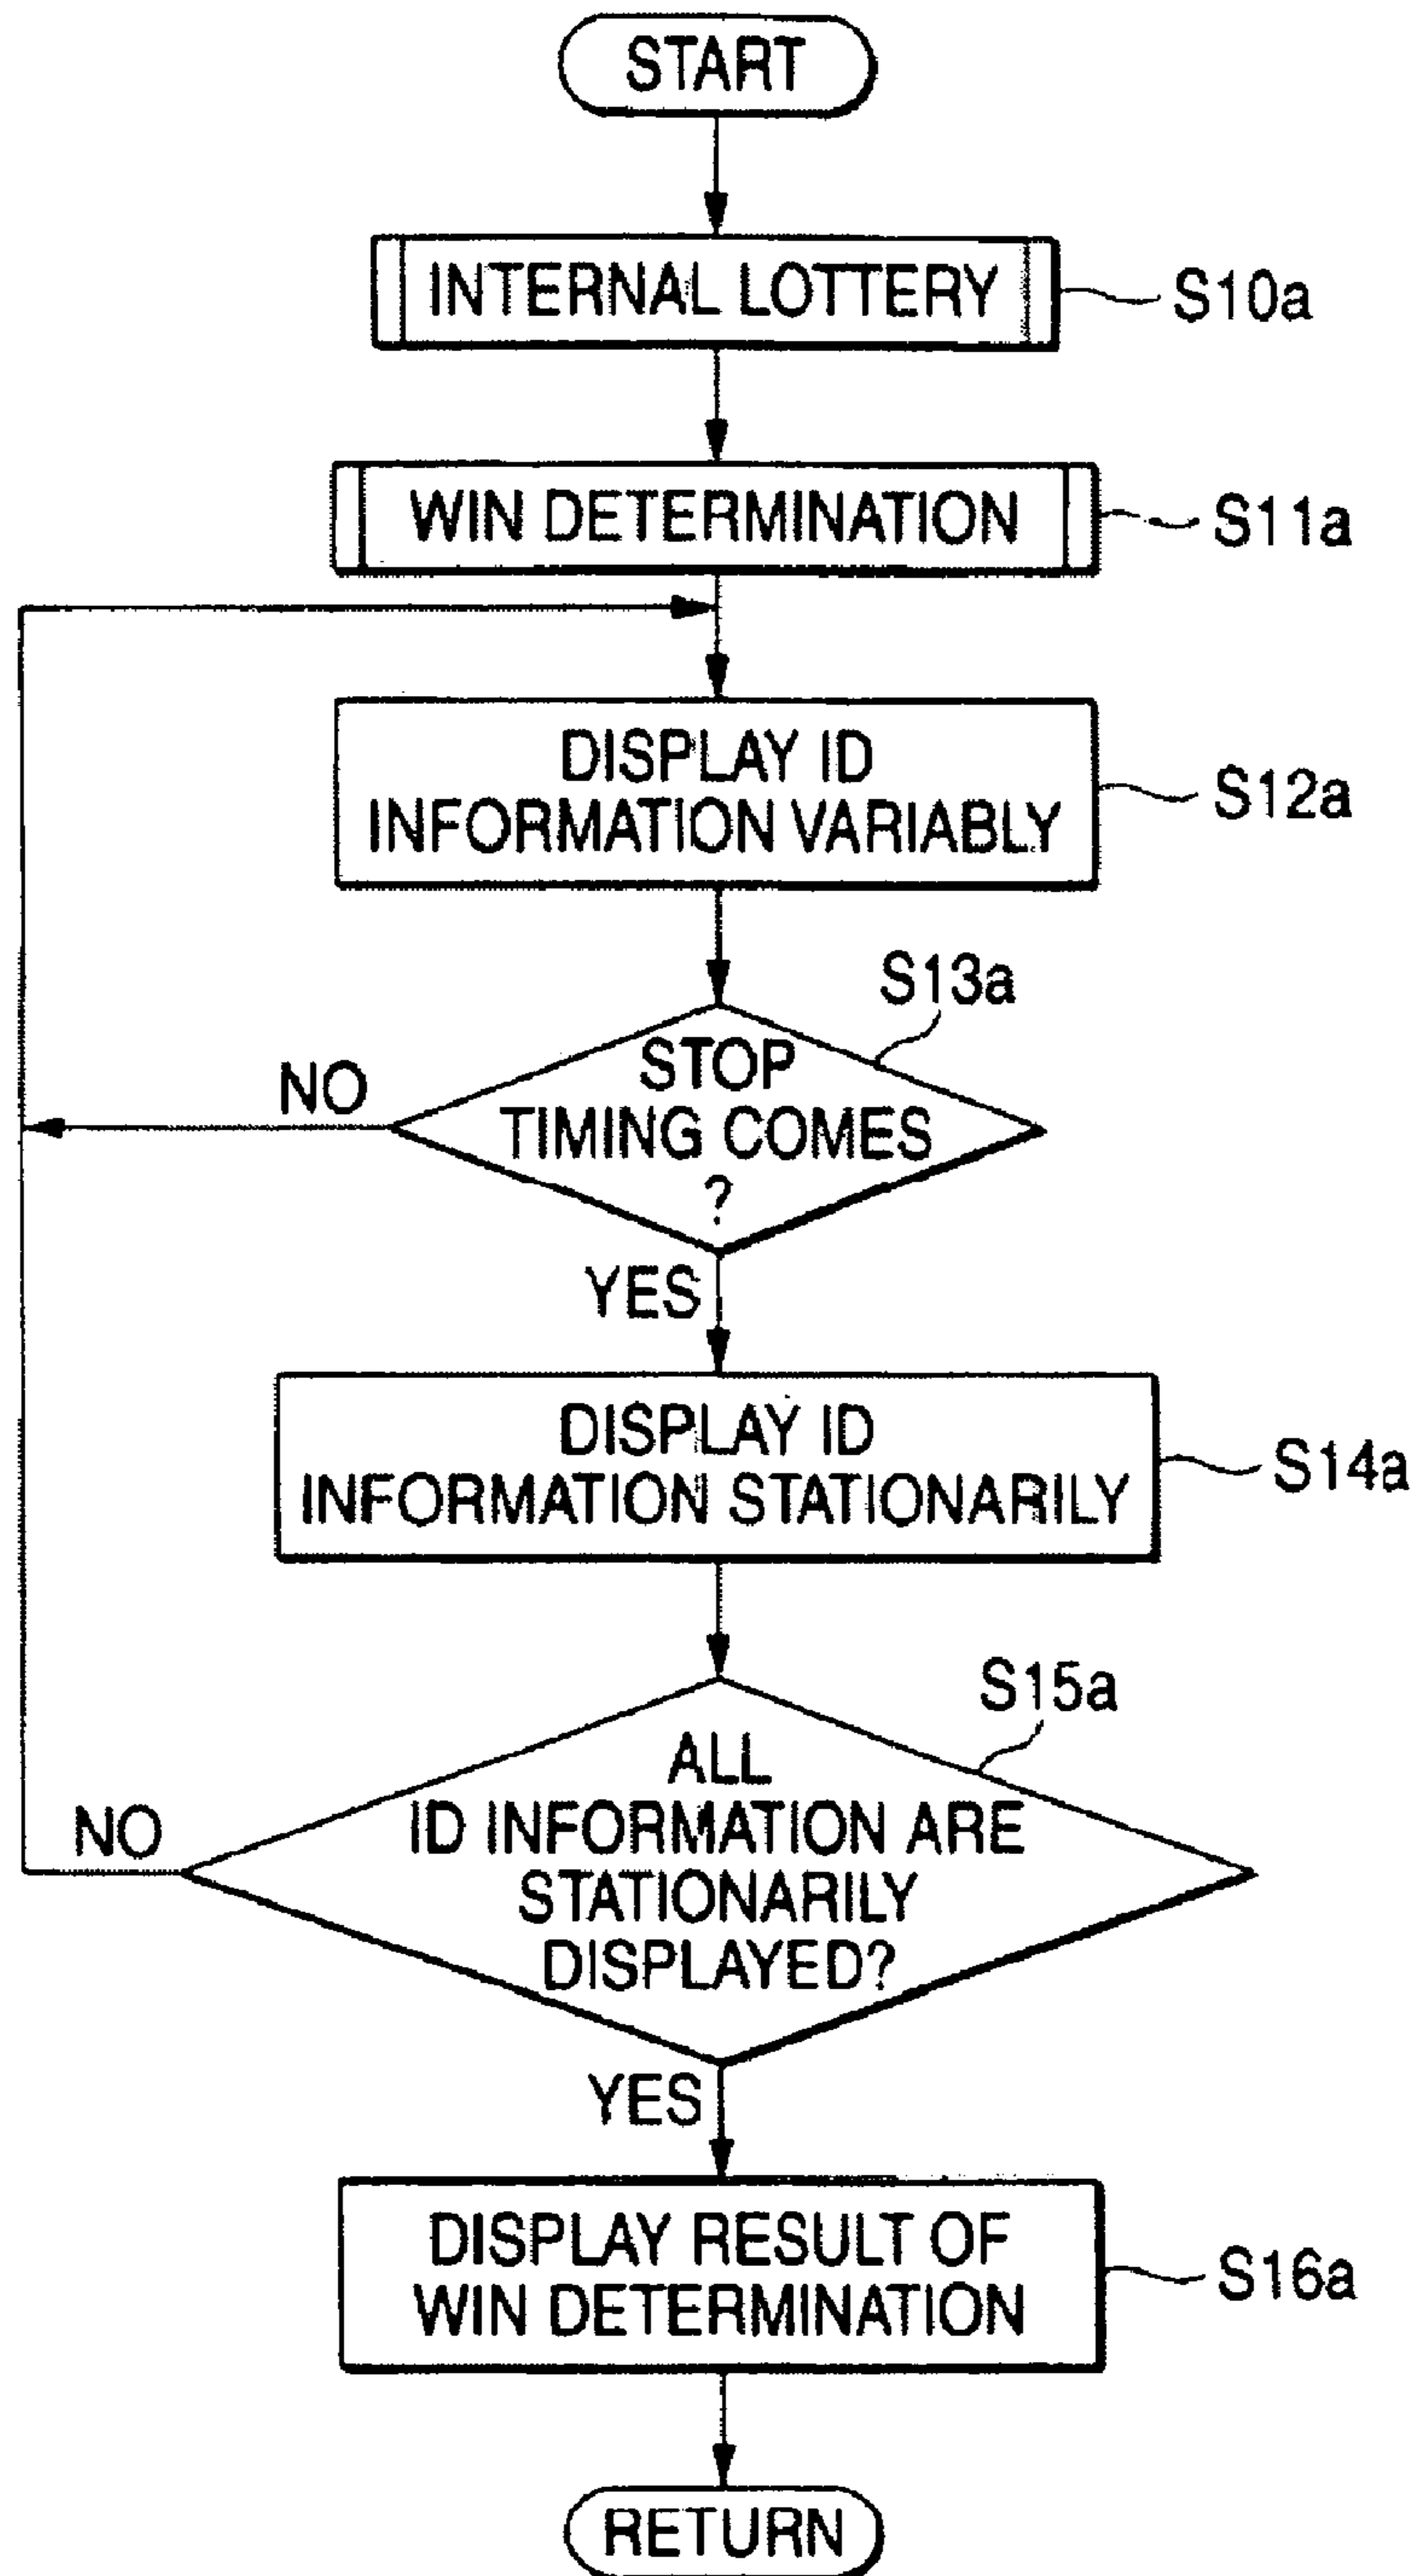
START

INTERNAL LOTTERY

S10a

WIN DETERMINATION

S11a

DISPLAY ID INFORMATION VARIABLY

S12a

S13a

STOP TIMING COMES ?

NO

YES

DISPLAY ID INFORMATION STATIONARILY

S14a

S15a

ALL ID INFORMATION ARE STATIONARILY DISPLAYED?

NO

YES

DISPLAY RESULT OF WIN DETERMINATION

S16a

RETURN